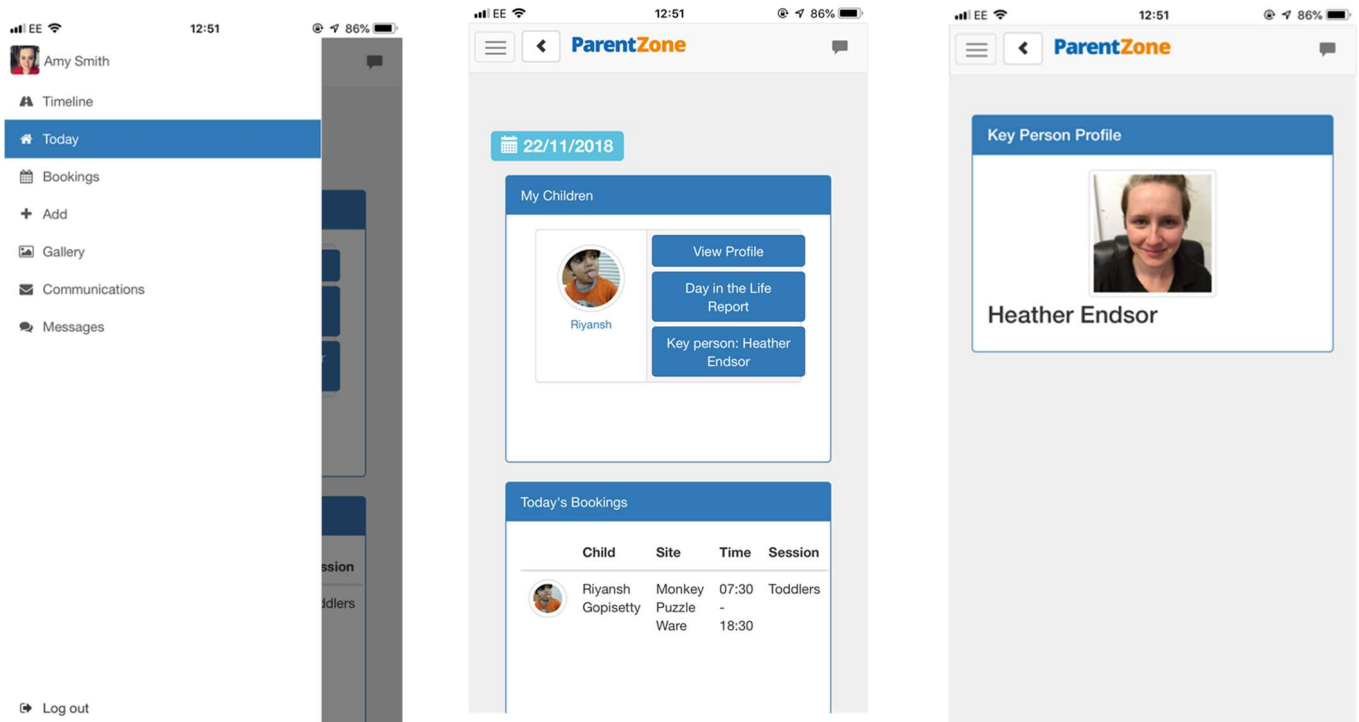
EE 12:51 86%

Amy Smith

Timeline

Today

Bookings

Add

Gallery

Communications

Messages

ssion

ddlers

Log out

EE 12:51 86%

ParentZone

22/11/2018

My Children

Riyansh

View Profile

Day in the Life Report

Key person: Heather Endsor

Today's Bookings

| | Child | Site | Time | Session |
|---|---|---|---|---|
| | Riyansh Gopisetty | Monkey Puzzle Ware | 07:30 - 18:30 | Toddlers |

EE 12:51 86%

ParentZone

Key Person Profile

Heather Endsor